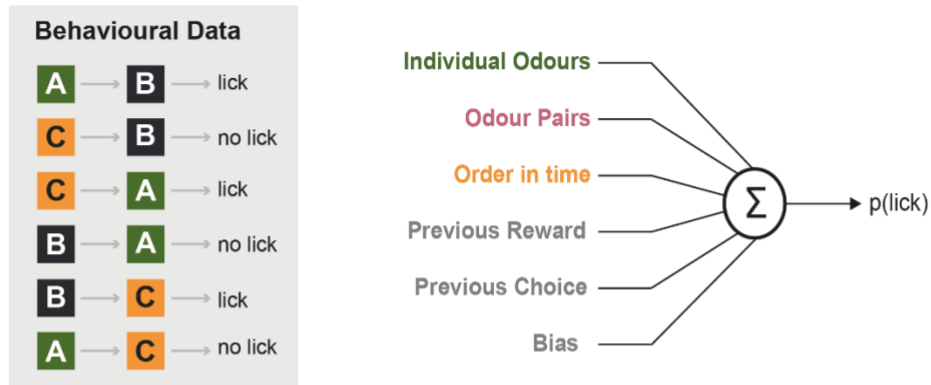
Behavioural Data

A → B → lick
C → B → no lick
C → A → lick
B → A → no lick
B → C → lick
A → C → no lick

Individual Odours
Odour Pairs
Order in time
Previous Reward
Previous Choice
Bias

$\Sigma$

p(lick)